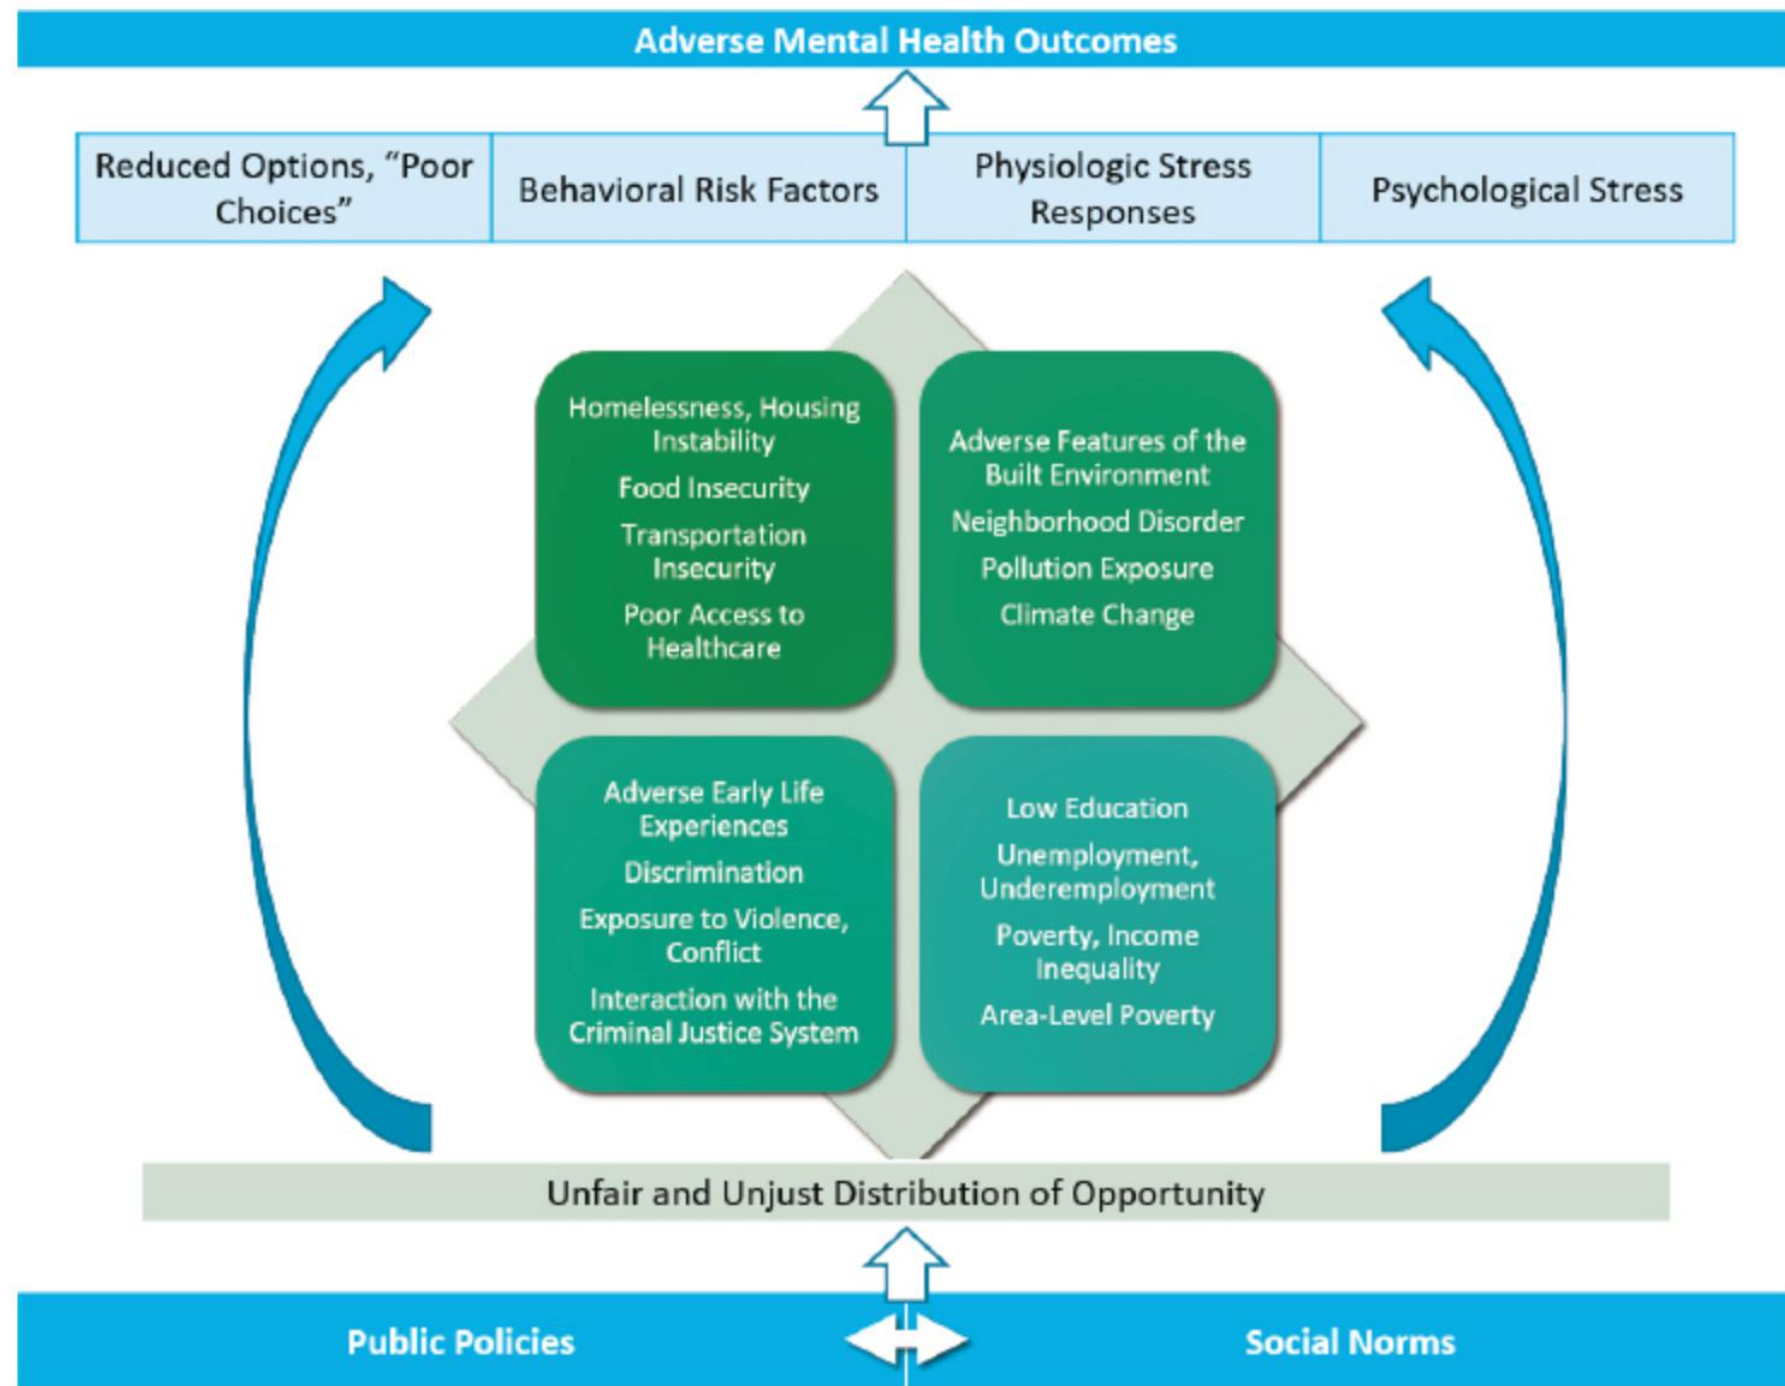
Adverse Mental Health Outcomes

| Reduced Options, "Poor Choices" | Behavioral Risk Factors | Physiologic Stress Responses | Psychological Stress |
|---|---|---|---|

Homelessness, Housing Instability
Food Insecurity
Transportation Insecurity
Poor Access to Healthcare

Adverse Features of the Built Environment
Neighborhood Disorder
Pollution Exposure
Climate Change

Adverse Early Life Experiences
Discrimination
Exposure to Violence, Conflict
Interaction with the Criminal Justice System

Low Education
Unemployment, Underemployment
Poverty, Income Inequality
Area-Level Poverty

Unfair and Unjust Distribution of Opportunity

Public Policies

Social Norms